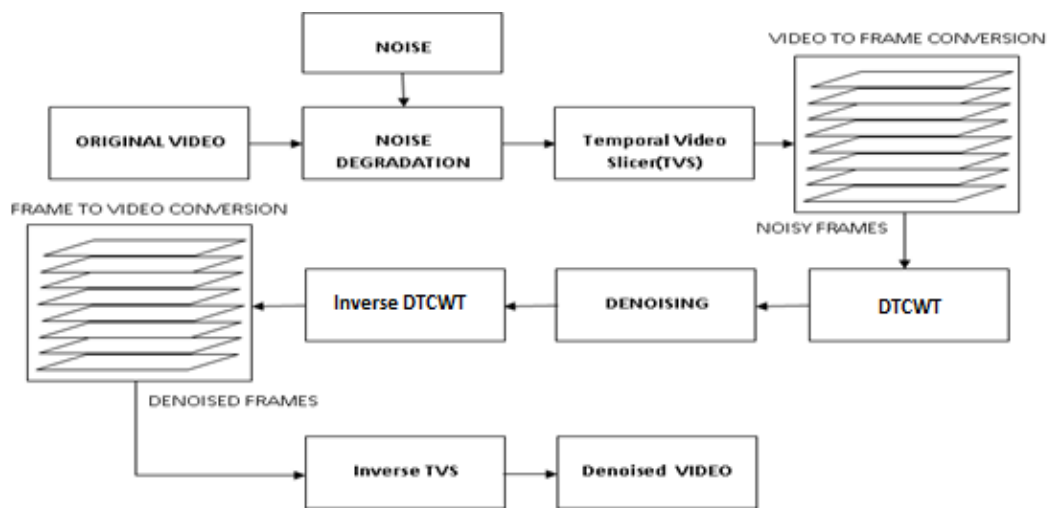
NOISE

VIDEO TO FRAME CONVERSION

ORIGINAL VIDEO

NOISE DEGRADATION

Temporal Video Slicer(TVS)

FRAME TO VIDEO CONVERSION

NOISY FRAMES

Inverse DTCWT

DENOISING

DTCWT

DENOISED FRAMES

Inverse TVS

Denoised VIDEO